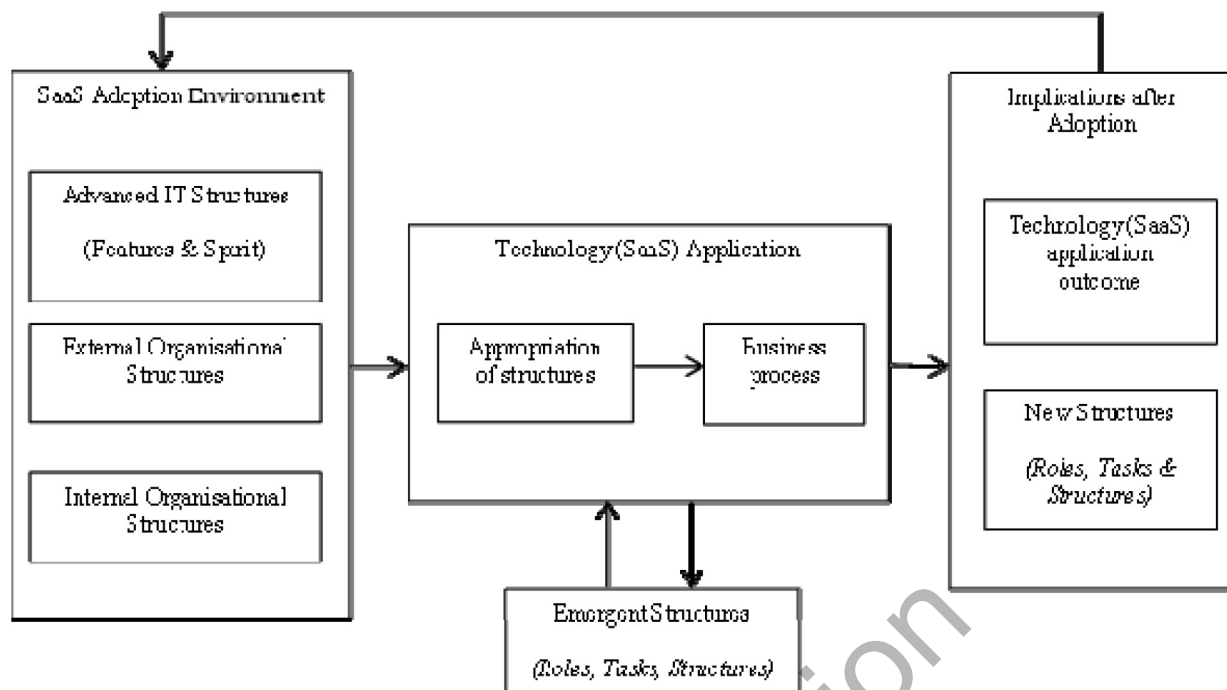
SaaS Adoption Environment

Advanced IT Structures

(Features & Spirit)

External Organisational Structures

Internal Organisational Structures

Technology(SaaS) Application

Appropriation of structures

Business process

Implications after Adoption

Techrology(SaaS) application outcome

New Structures

(Roles, Tasks & Structures)

Emergent Structures

(Roles, Tasks, Structures)

ion